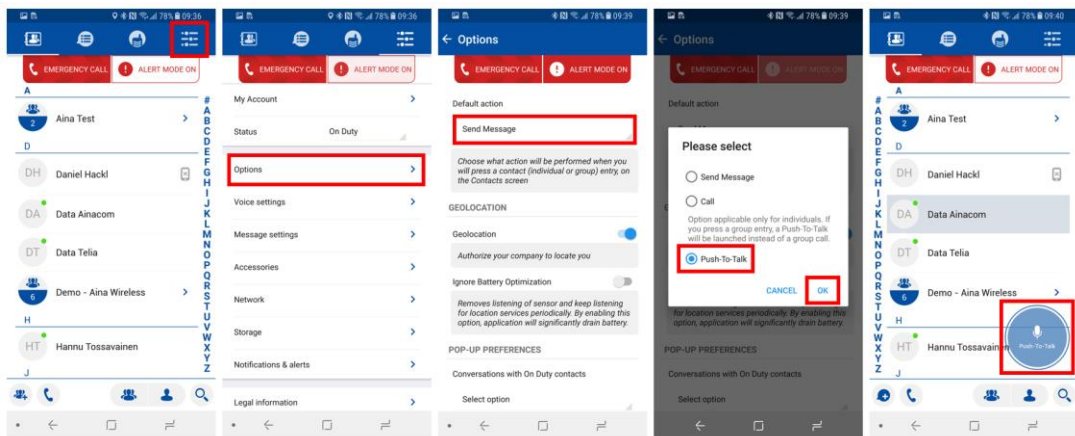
78% 09:36

EMERGENCY CALL
ALERT MODE ON

A
Aina Test
2
D
DH Daniel Hackl
DA Data Ainacom
DT Data Telia
Demo - Aina Wireless
6
H
HT Hannu Tossavainen
J

# A B C D E F G H I J K L M N O P Q R S T U V W X Y Z

78% 09:36

EMERGENCY CALL
ALERT MODE ON

My Account
Status On Duty
Options
Voice settings
Message settings
Accessories
Network
Storage
Notifications & alerts
Legal information

78% 09:39

← Options

EMERGENCY CALL
ALERT MODE ON

Default action
Send Message
Choose what action will be performed when you will press a contact (individual or group) entry, on the Contacts screen

GEOLOCATION
Geolocation
Authorize your company to locate you
Ignore Battery Optimization
Removes listening of sensor and keep listening for location services periodically. By enabling this option, application will significantly drain battery.

POP-UP PREFERENCES
Conversations with On Duty contacts
Select option

78% 09:39

← Options

EMERGENCY CALL
ALERT MODE ON

Default action

Please select
Send Message
Call
Option applicable only for individuals. If you press a group entry, a Push-To-Talk will be launched instead of a group call.
Push-To-Talk
CANCEL OK

for location services periodically. By enabling this option, application will significantly drain battery.

POP-UP PREFERENCES
Conversations with On Duty contacts
Select option

78% 09:40

EMERGENCY CALL
ALERT MODE ON

A
Aina Test
2
D
DH Daniel Hackl
DA Data Ainacom
DT Data Telia
Demo - Aina Wireless
6
H
HT Hannu Tossavainen
J
Push-To-Talk

# A B C D E F G H I J K L M N O P Q R S T U V W X Y Z